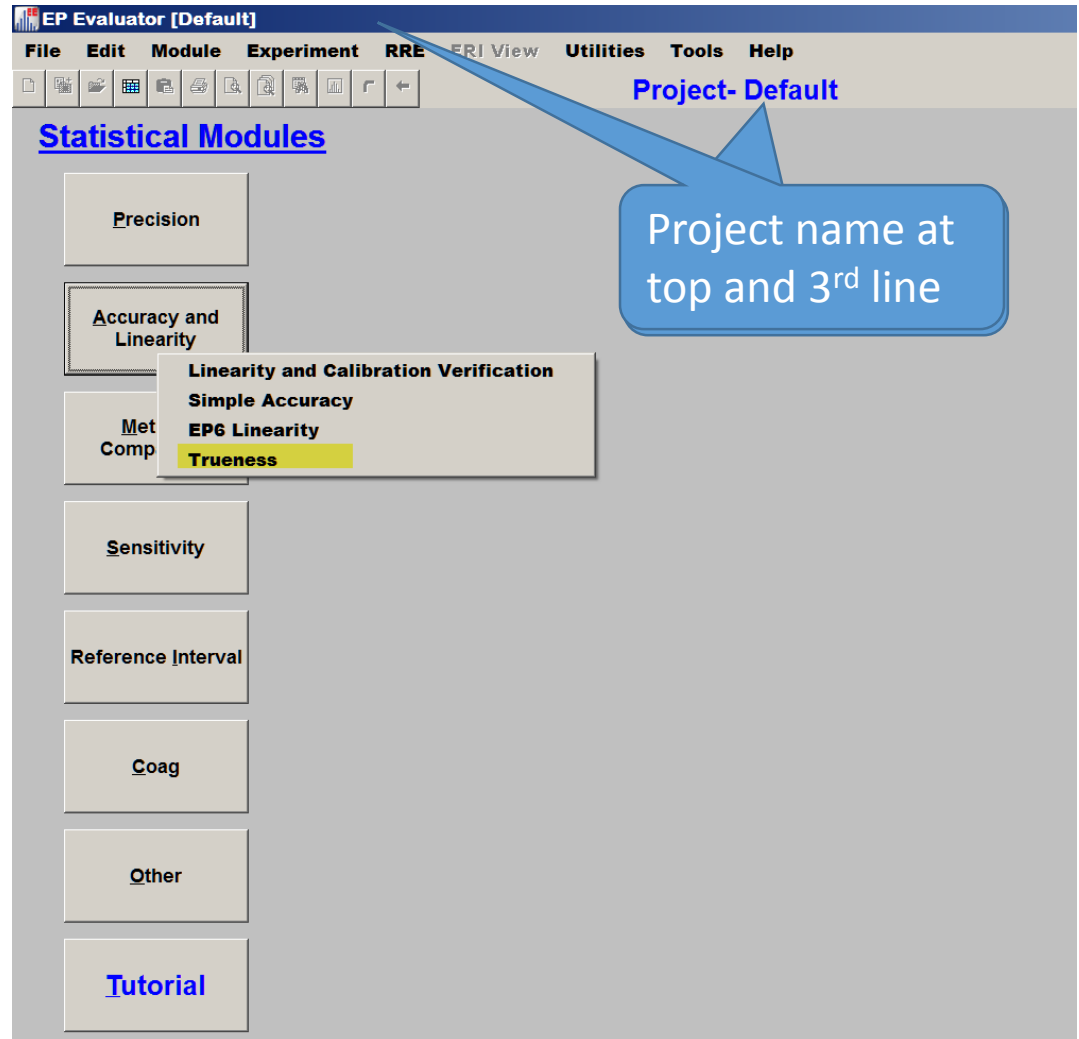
EP Evaluator [Default]

File Edit Module Experiment RRE ERI View Utilities Tools Help

Project- Default

Statistical Modules

Precision

Accuracy and Linearity

Linearity and Calibration Verification
Simple Accuracy
EP6 Linearity
Trueness

Met
Comp

Sensitivity

Reference Interval

Coag

Other

Tutorial

Project name at top and 3$^{rd}$ line